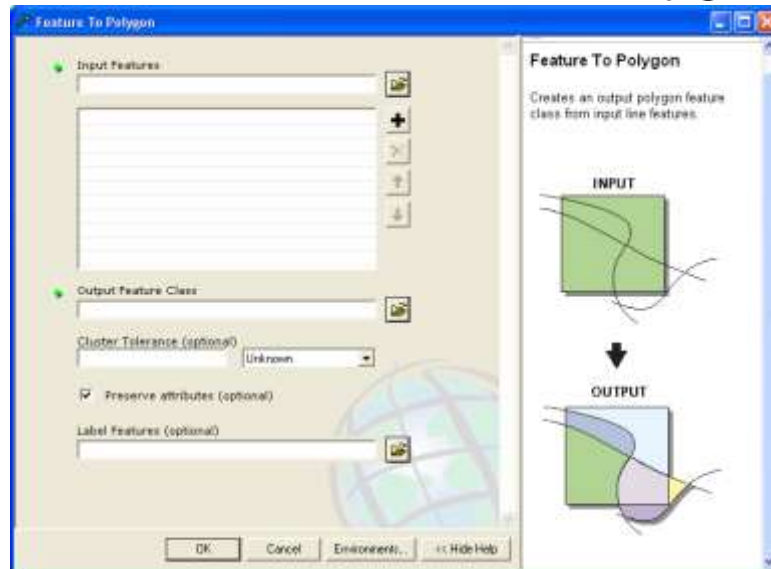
Feature To Polygon

Input Features

Output Feature Class

Cluster Tolerance (optional)

Unknown

Preserve attributes (optional)

Label Features (optional)

OK

Cancel

Environments...

<< Hide Help

Feature To Polygon

Creates an output polygon feature class from input line features.

INPUT

OUTPUT